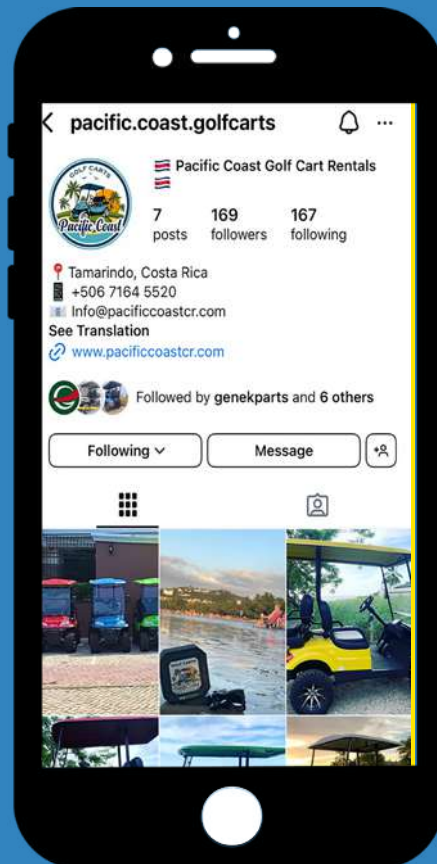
pacific.coast.golfcarts

GOLF CARTS
Pacific Coast

Pacific Coast Golf Cart Rentals

7 posts
169 followers
167 following

Tamarindo, Costa Rica
+506 7164 5520
Info@pacificcoastcr.com
See Translation
www.paciccoastcr.com

Followed by genekparts and 6 others

Following
Message